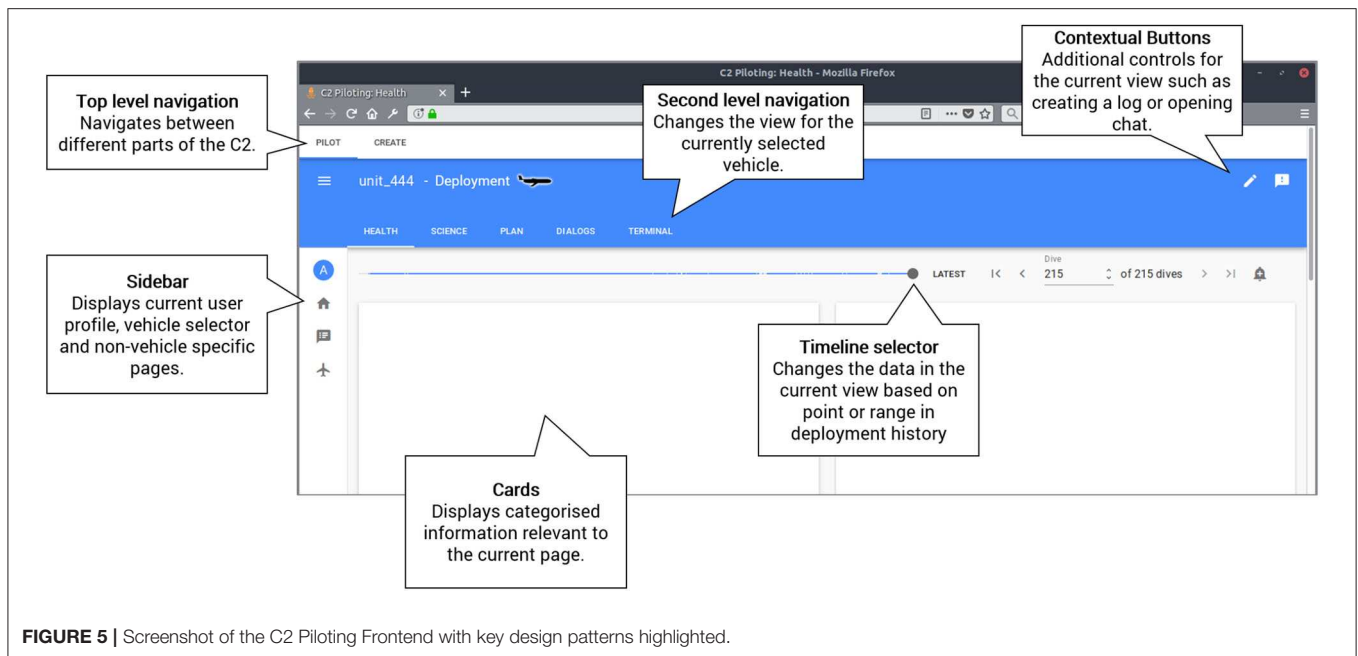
C2 Piloting: Health - Mozilla Firefox

C2 Piloting: Health

Top level navigation
Navigates between different parts of the C2.

Second level navigation
Changes the view for the currently selected vehicle.

Contextual Buttons
Additional controls for the current view such as creating a log or opening chat.

PILOT CREATE

unit_444 - Deployment

HEALTH SCIENCE PLAN DIALOGS TERMINAL

Sidebar
Displays current user profile, vehicle selector and non-vehicle specific pages.

A

LATEST |< < Dive 215 of 215 dives > >|

Timeline selector
Changes the data in the current view based on point or range in deployment history

Cards
Displays categorised information relevant to the current page.

FIGURE 5 | Screenshot of the C2 Piloting Frontend with key design patterns highlighted.